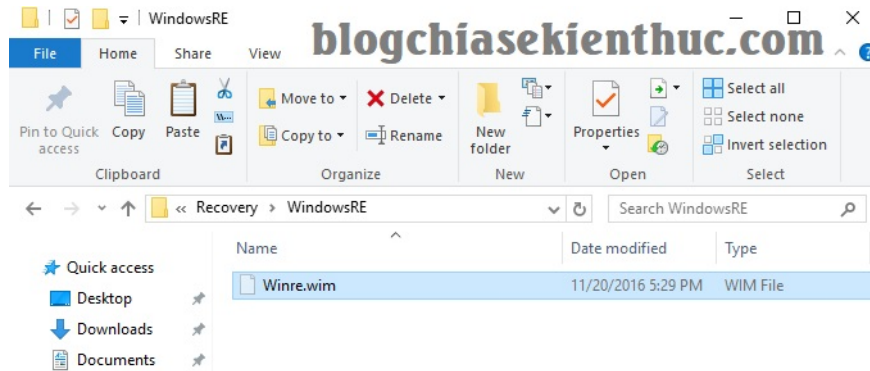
WindowsRE

blogchiasekienthuc.com

File Home Share View

Pin to Quick access
Copy
Paste
Clipboard

Move to
Copy to
Delete
Rename
Organize

New folder
New

Properties
Open

Select all
Select none
Invert selection
Select

« Recovery › WindowsRE

Search WindowsRE

Quick access
Desktop
Downloads
Documents

| Name | Date modified | Type |
|---|---|---|
| Winre.wim | 11/20/2016 5:29 PM | WIM File |